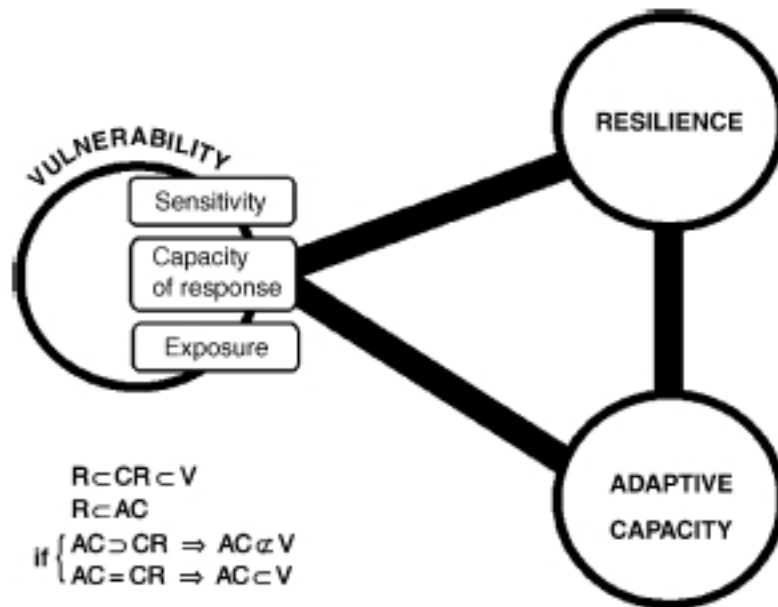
VULNERABILITY

Sensitivity

Capacity of response

Exposure

RESILIENCE

ADAPTIVE CAPACITY

$R \subset CR \subset V$
$R \subset AC$
if $\begin{cases} AC \supset CR \Rightarrow AC \not\subset V \\ AC = CR \Rightarrow AC \subset V \end{cases}$